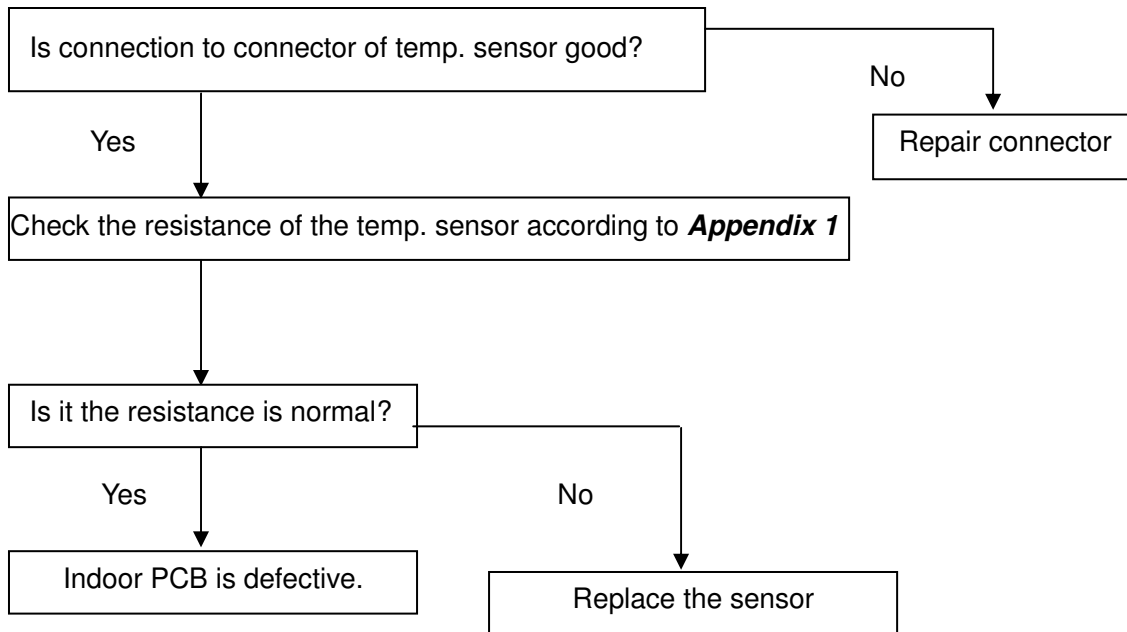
Is connection to connector of temp. sensor good?

No

Repair connector

Yes

Check the resistance of the temp. sensor according to ***Appendix 1***

Is it the resistance is normal?

Yes

No

Indoor PCB is defective.

Replace the sensor